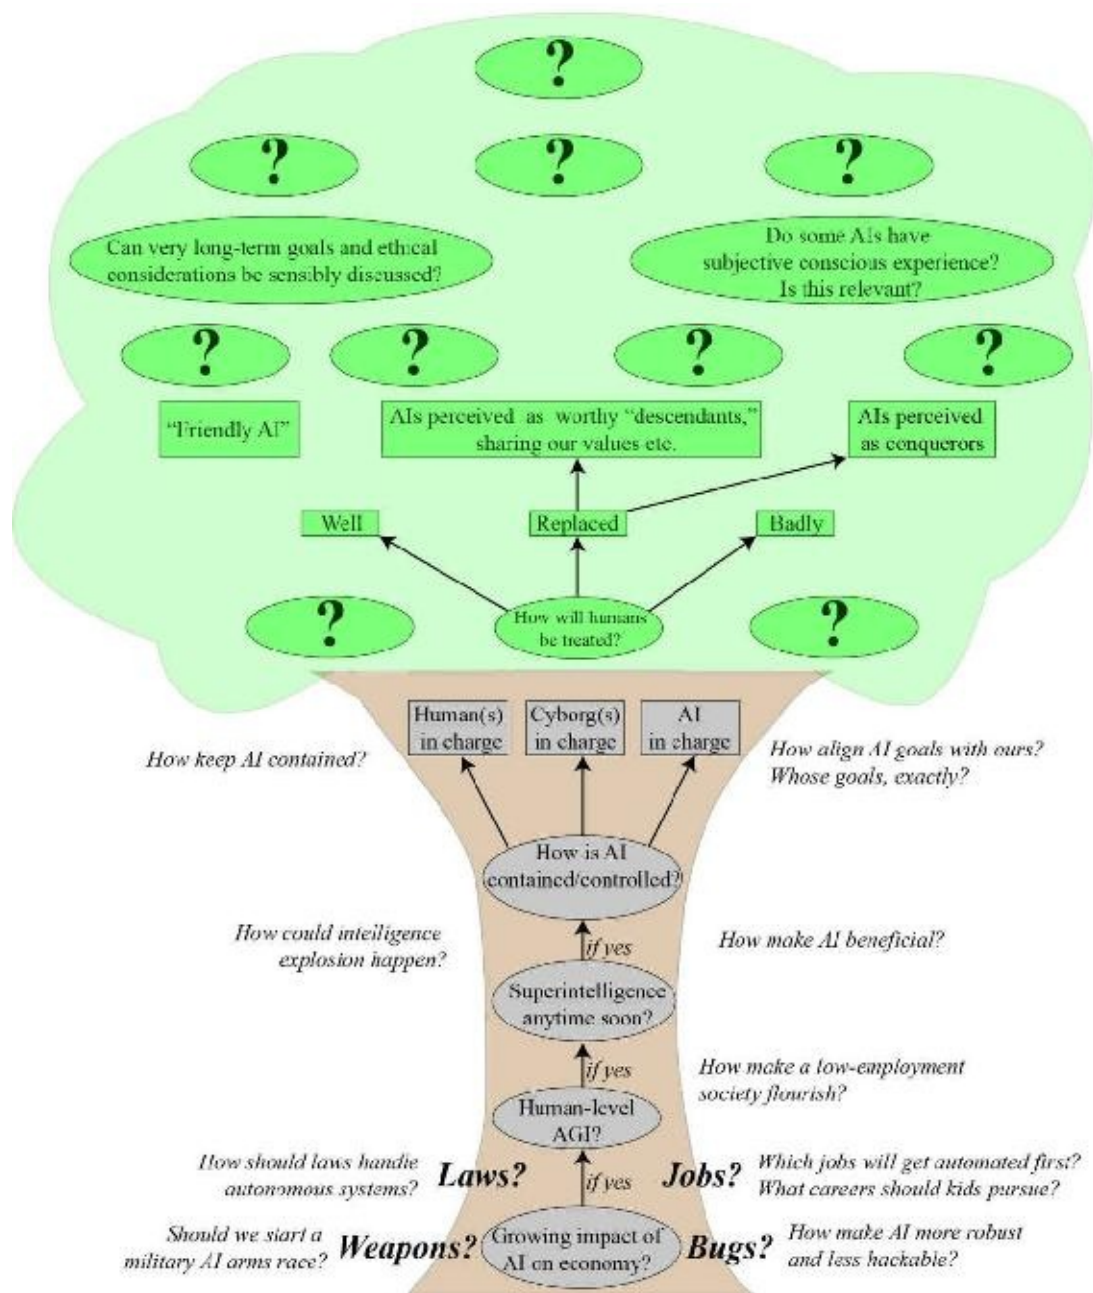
?

? ? ?

Can very long-term goals and ethical considerations be sensibly discussed?

Do some AIs have subjective conscious experience? Is this relevant?

? ? ? ?

"Friendly AI"

AIs perceived as worthy "descendants," sharing our values etc.

AIs perceived as conquerors

Well

Replaced

Badly

?

How will humans be treated?

?

Human(s) in charge

Cyborg(s) in charge

AI in charge

How keep AI contained?

How align AI goals with ours? Whose goals, exactly?

How is AI contained/controlled?

How could intelligence explosion happen?

if yes

How make AI beneficial?

Superintelligence anytime soon?

if yes

How make a low-employment society flourish?

Human-level AGI?

How should laws handle autonomous systems?

Laws?

if yes

Jobs?

Which jobs will get automated first? What careers should kids pursue?

Should we start a military AI arms race?

Weapons?

Growing impact of AI on economy?

Bugs?

How make AI more robust and less hackable?